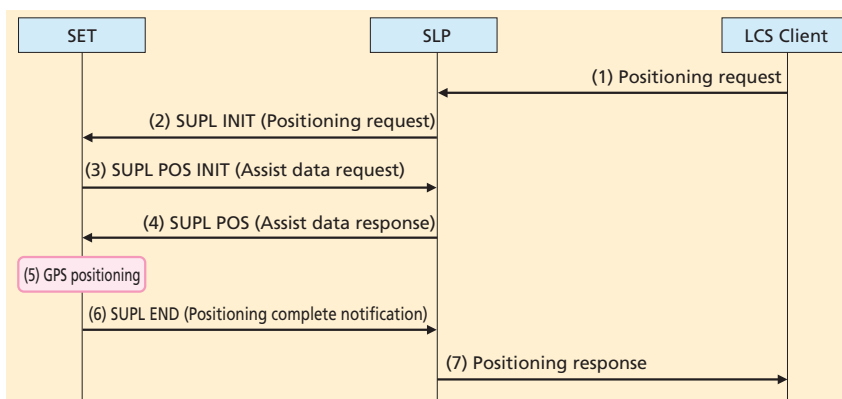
SET

SLP

LCS Client

(1) Positioning request

(2) SUPL INIT (Positioning request)

(3) SUPL POS INIT (Assist data request)

(4) SUPL POS (Assist data response)

(5) GPS positioning

(6) SUPL END (Positioning complete notification)

(7) Positioning response